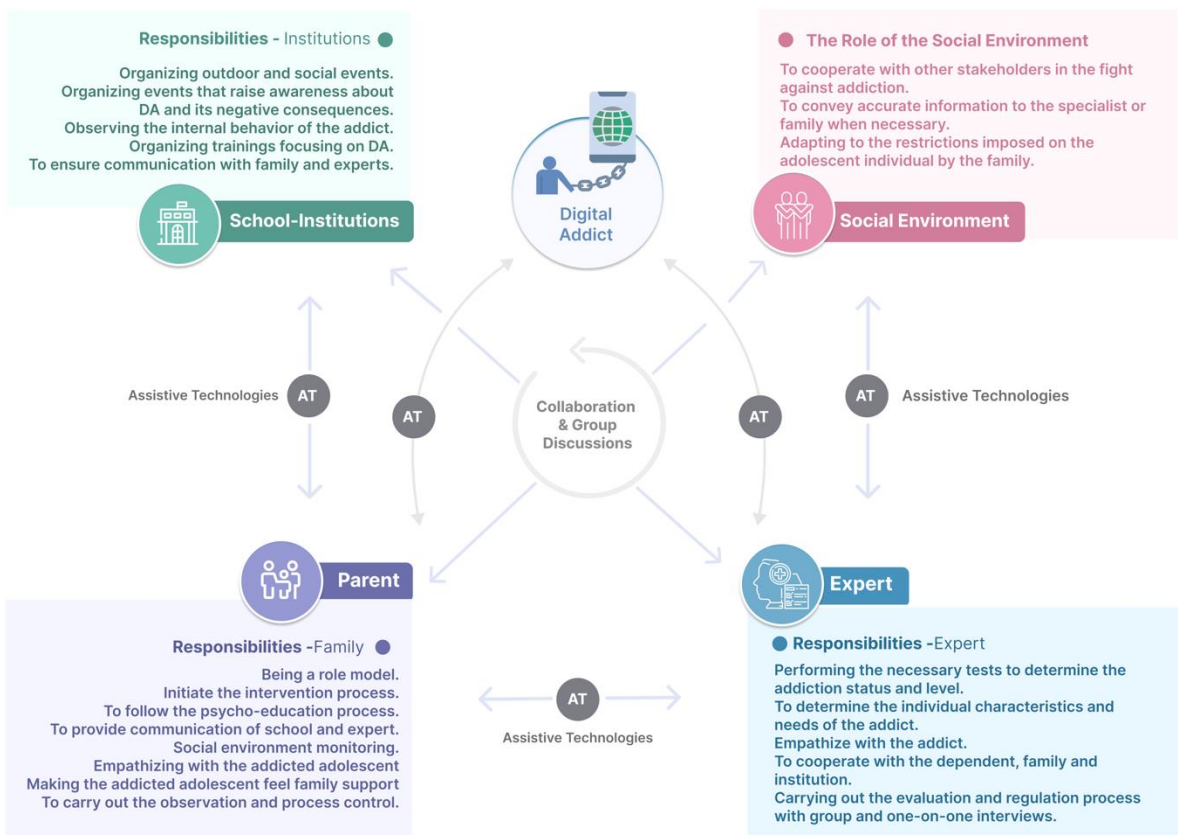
Responsibilities - Institutions

Organizing outdoor and social events.
Organizing events that raise awareness about DA and its negative consequences.
Observing the internal behavior of the addict.
Organizing trainings focusing on DA.
To ensure communication with family and experts.

School-Institutions

Digital Addict

The Role of the Social Environment

To cooperate with other stakeholders in the fight against addiction.
To convey accurate information to the specialist or family when necessary.
Adapting to the restrictions imposed on the adolescent individual by the family.

Social Environment

Assistive Technologies AT

AT

Collaboration & Group Discussions

AT

AT Assistive Technologies

Parent

Responsibilities -Family

Being a role model.
Initiate the intervention process.
To follow the psycho-education process.
To provide communication of school and expert.
Social environment monitoring.
Empathizing with the addicted adolescent
Making the addicted adolescent feel family support
To carry out the observation and process control.

AT
Assistive Technologies

Expert

Responsibilities -Expert

Performing the necessary tests to determine the addiction status and level.
To determine the individual characteristics and needs of the addict.
Empathize with the addict.
To cooperate with the dependent, family and institution.
Carrying out the evaluation and regulation process with group and one-on-one interviews.